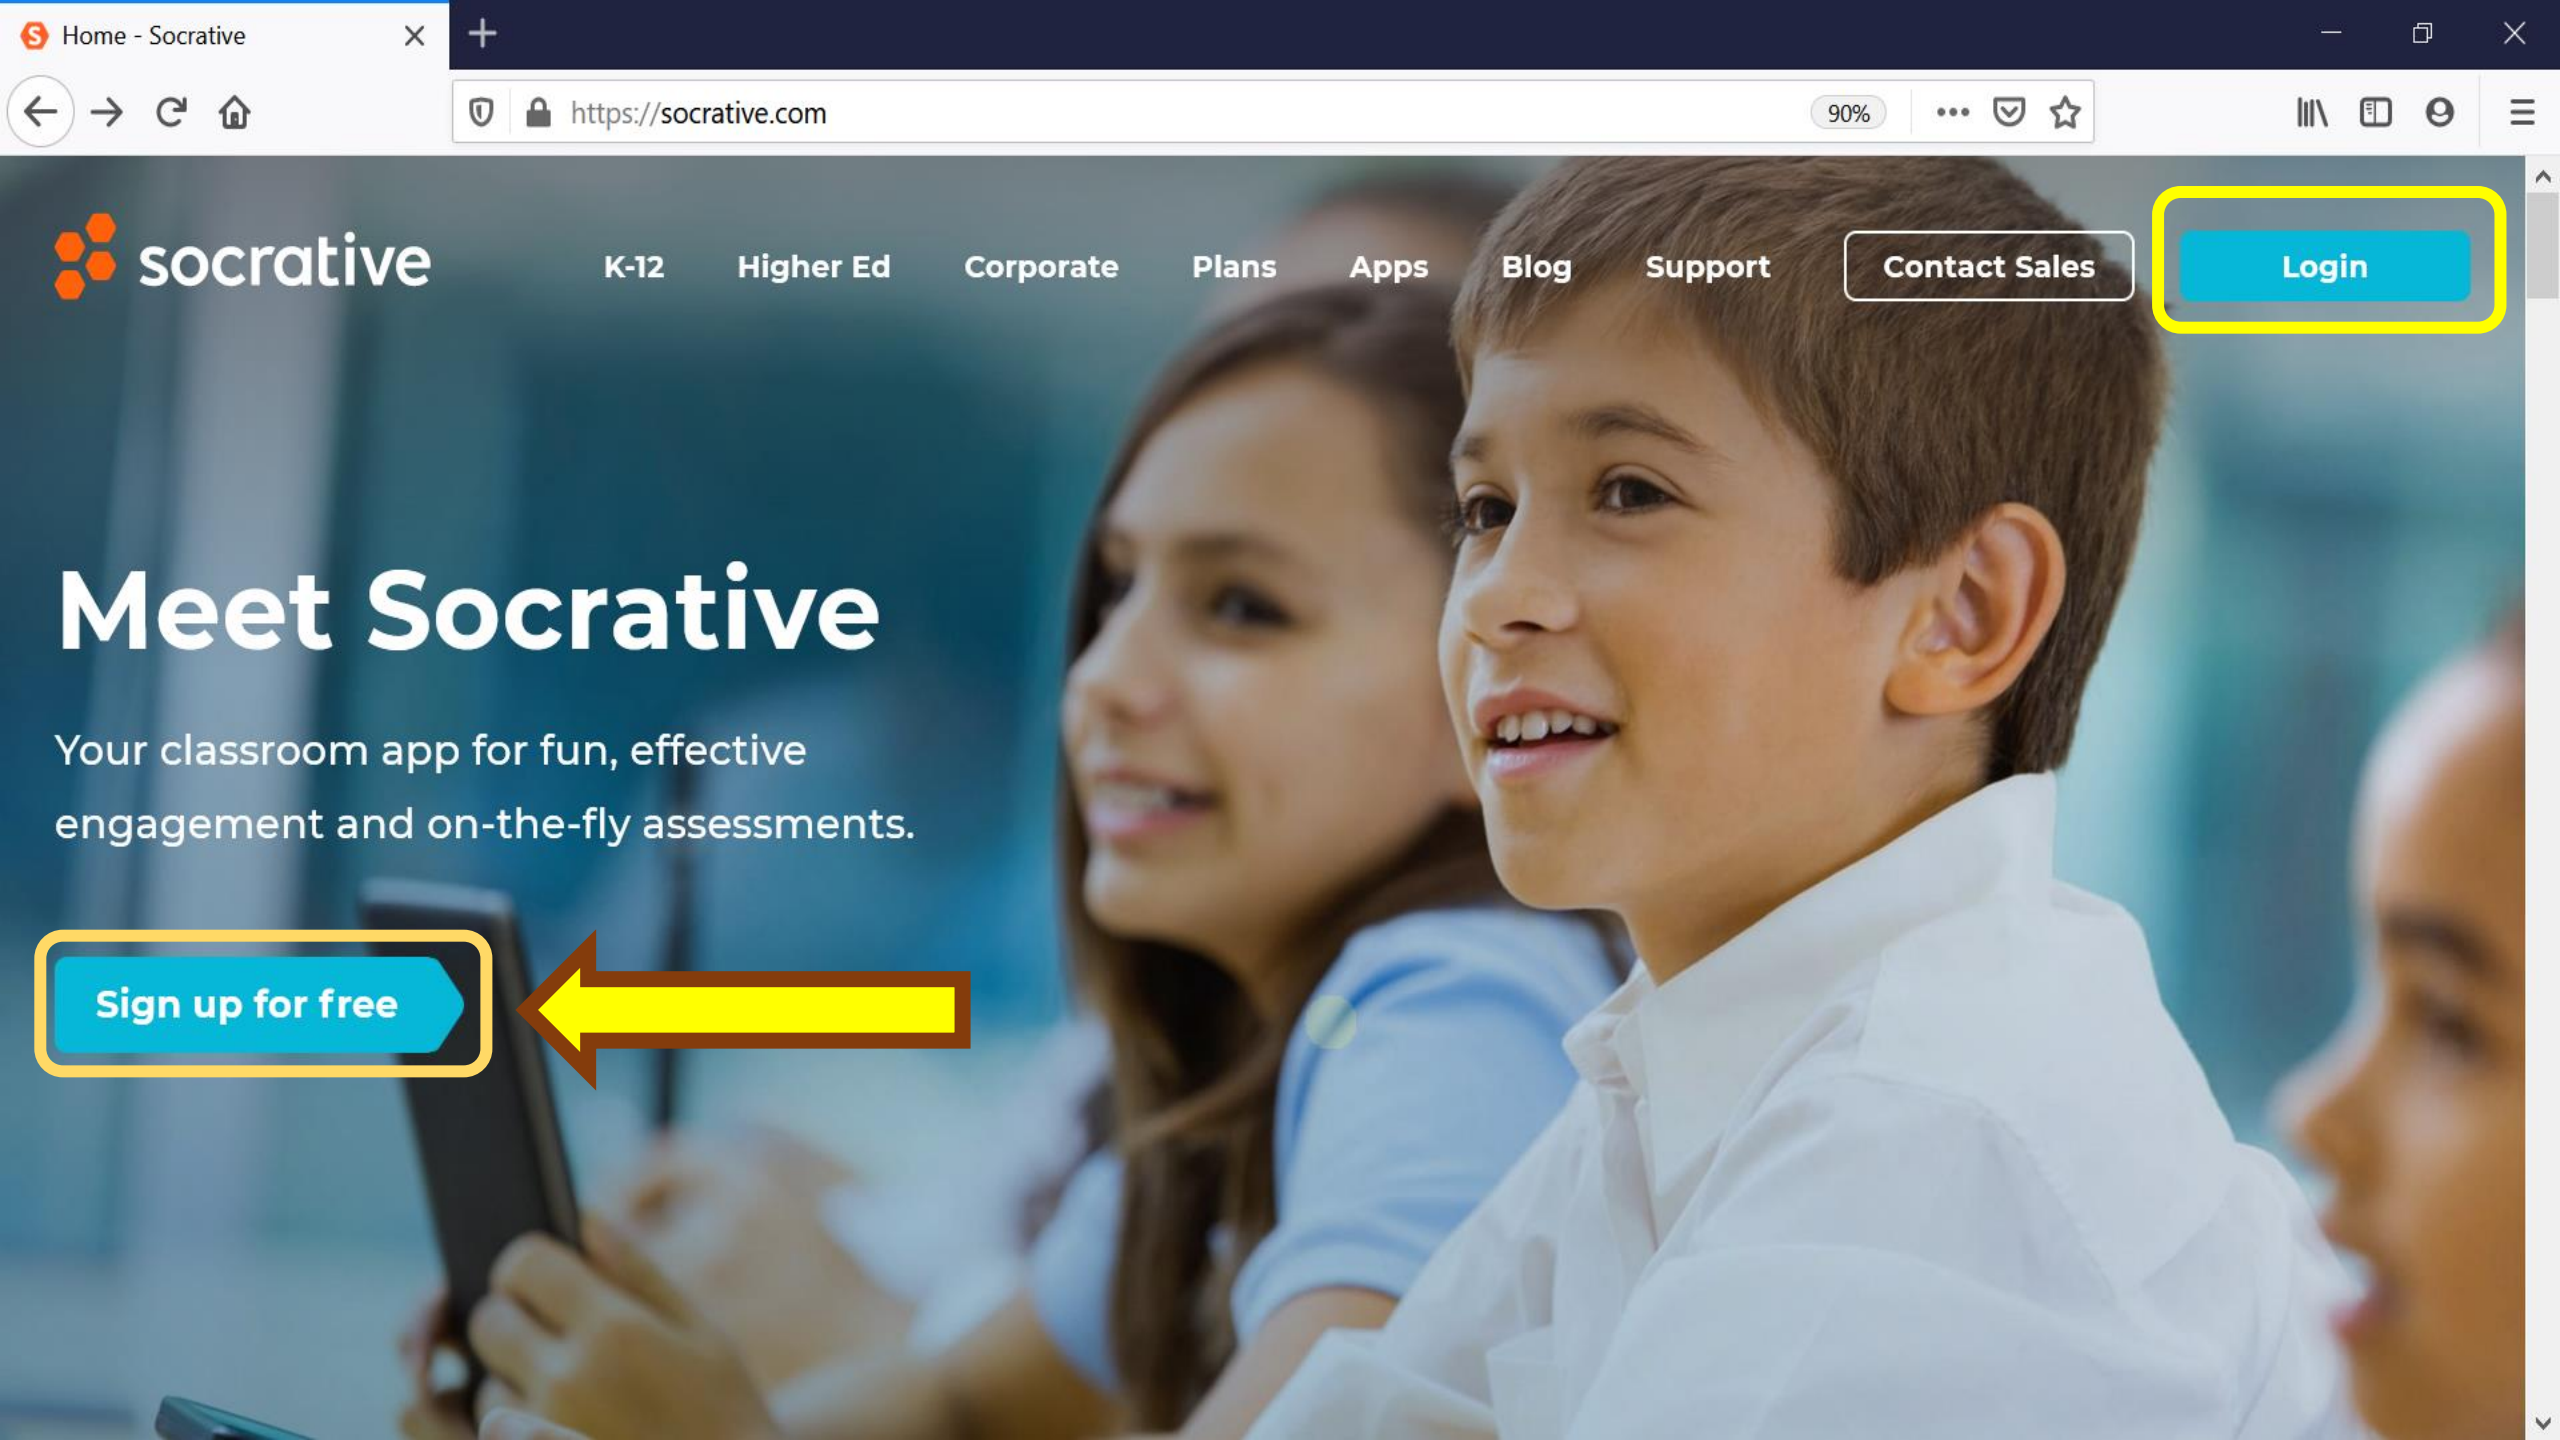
Home - Socrative

https://socrative.com

90%

socrative

K-12 Higher Ed Corporate Plans Apps Blog Support Contact Sales Login

Meet Socrative

Your classroom app for fun, effective engagement and on-the-fly assessments.

Sign up for free